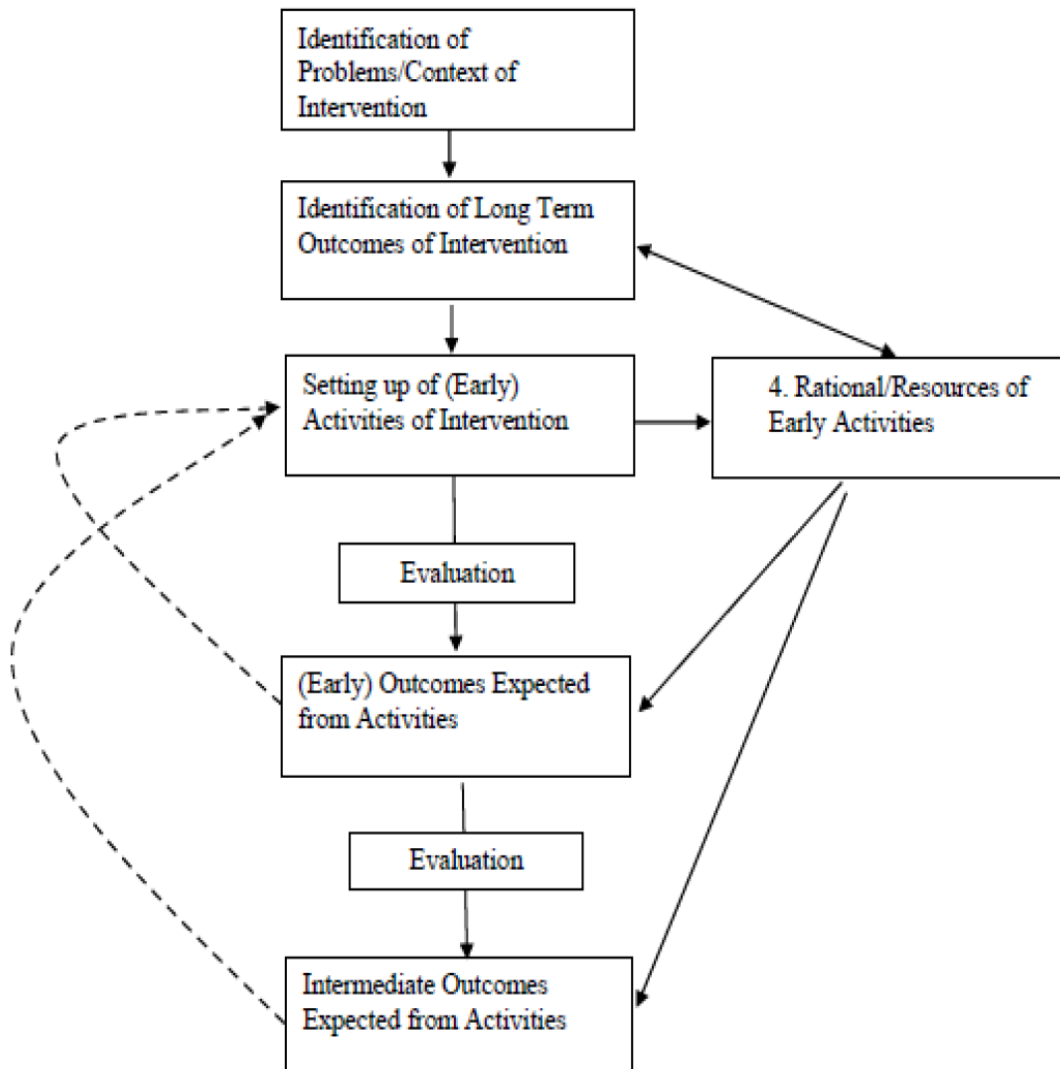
Identification of Problems/Context of Intervention

Identification of Long Term Outcomes of Intervention

Setting up of (Early) Activities of Intervention

4. Rational/Resources of Early Activities

Evaluation

(Early) Outcomes Expected from Activities

Evaluation

Intermediate Outcomes Expected from Activities